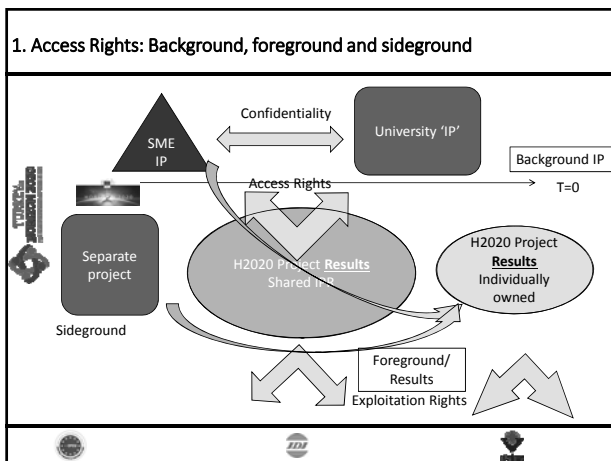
1. Access Rights: Background, foreground and sideground

SME IP

Confidentiality

University 'IP'

Background IP

Access Rights

T=0

Separate project

H2020 Project **Results** Shared IP

H2020 Project **Results** Individually owned

Sideground

Foreground/ Results

Exploitation Rights